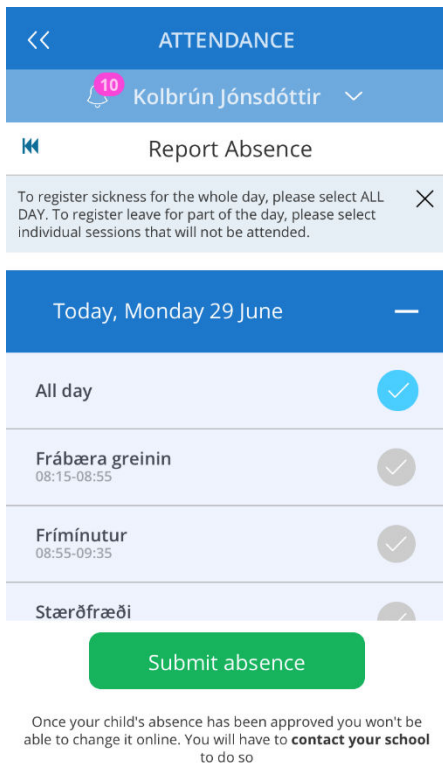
ATTENDANCE

10 Kolbrún Jónsdóttir

Report Absence

To register sickness for the whole day, please select ALL DAY. To register leave for part of the day, please select individual sessions that will not be attended.

Today, Monday 29 June

All day

Frábæra greinin
08:15-08:55

Frímínutur
08:55-09:35

Stærðfræði

Submit absence

Once your child's absence has been approved you won't be able to change it online. You will have to **contact your school** to do so